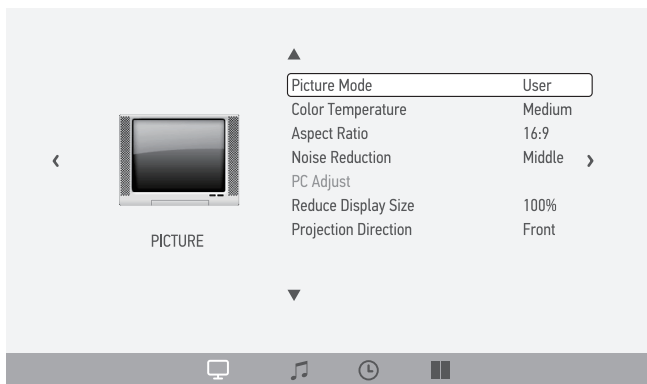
▲

‹

PICTURE

| | |
|---|---|
| Picture Mode | User |
| Color Temperature | Medium |
| Aspect Ratio | 16:9 |
| Noise Reduction | Middle |
| PC Adjust | |
| Reduce Display Size | 100% |
| Projection Direction | Front |

›

▼